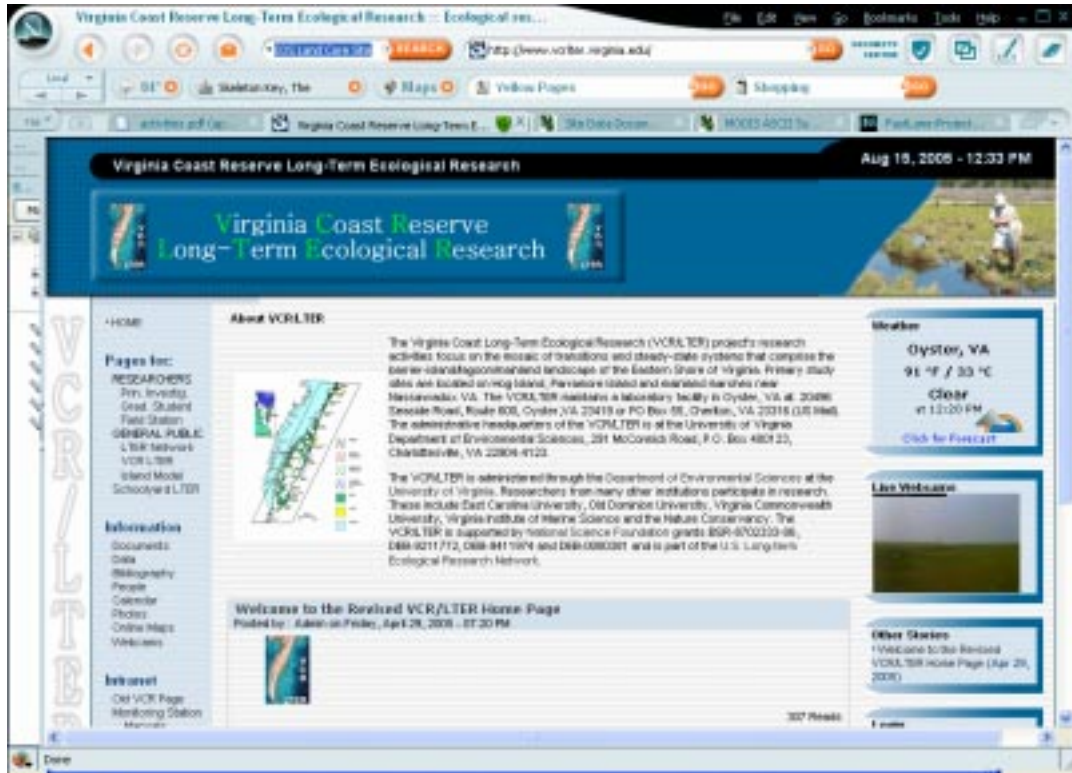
Virginia Coast Reserve Long-Term Ecological Research :: Ecological res...

File Edit View Go Bookmarks Tools Help

SEARCH http://www.vcrlter.virginia.edu/ GO

SECURITY CENTER

Local 91° Skeleton Key, The Maps Yellow Pages Shopping

activities.pdf (ap... Virginia Coast Reserve Long-Term E... Site Data Docum... MODIS ASCII Su... FanLoom Project...

Virginia Coast Reserve Long-Term Ecological Research

Aug 15, 2005 - 12:33 PM

Virginia Coast Reserve
Long-Term Ecological Research

VCR/LTER

• HOME

Pages for:
RESEARCHERS
Prin. Investig.
Grad. Student
Field Station
GENERAL PUBLIC
LTER Network
VCR LTER
Island Model
Schoolyard LTER

Information
Documents
Data
Bibliography
People
Calendar
Photos
Online Maps
Webcams

Intranet
Old VCR Page
Monitoring Station
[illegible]

About VCR/LTER

The Virginia Coast Long-Term Ecological Research (VCR/LTER) project's research activities focus on the mosaic of transitions and steady-state systems that comprise the barrier-island/lagoon/mainland landscape of the Eastern Shore of Virginia. Primary study sites are located on Hog Island, Parramore Island and mainland marshes near Nassawadox, VA. The VCR/LTER maintains a laboratory facility in Oyster, VA at: 20486 Seaside Road, Route 600, Oyster, VA 23419 or PO Box 55, Cheriton, VA 23316 (US Mail). The administrative headquarters of the VCR/LTER is at the University of Virginia Department of Environmental Sciences, 291 McCormick Road, P.O. Box 400123, Charlottesville, VA 22904-4123.

The VCR/LTER is administered through the Department of Environmental Sciences at the University of Virginia. Researchers from many other institutions participate in research. These include East Carolina University, Old Dominion University, Virginia Commonwealth University, Virginia Institute of Marine Science and the Nature Conservancy. The VCR/LTER is supported by National Science Foundation grants BSR-8702333-06, DEB-9211772, DEB-9411974 and DEB-0080381 and is part of the U.S. Long-term Ecological Research Network.

Welcome to the Revised VCR/LTER Home Page
Posted by : Admin on Friday, April 29, 2005 - 07:20 PM

307 Reads

Weather
Oyster, VA
91 °F / 33 °C
Clear
at 12:20 PM
Click for Forecast

Live Webcam

Other Stories
• Welcome to the Revised VCR/LTER Home Page (Apr 29, 2005)

Login

Done